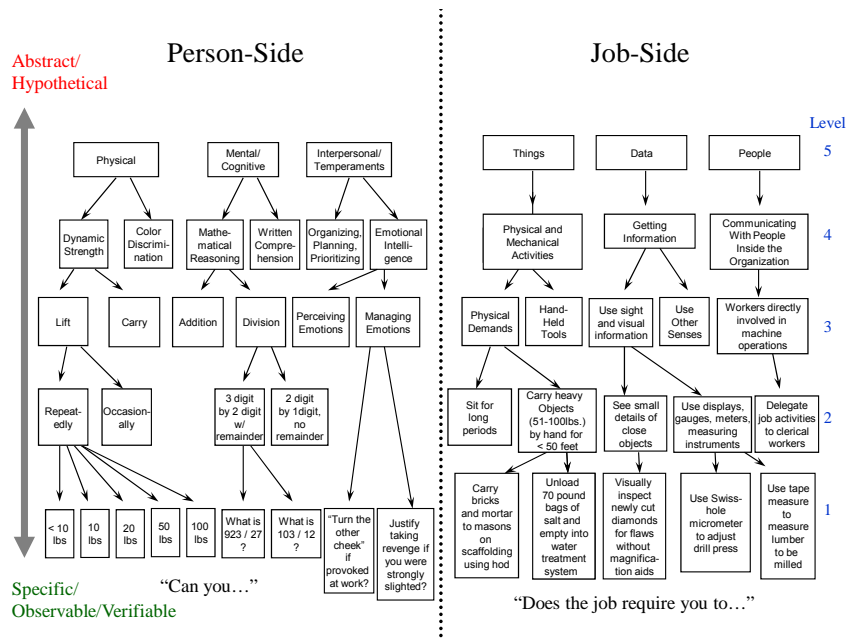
Abstract/
Hypothetical

Person-Side

Physical

Mental/
Cognitive

Interpersonal/
Temperaments

Dynamic Strength

Color Discrimination

Mathematical Reasoning

Written Comprehension

Organizing, Planning, Prioritizing

Emotional Intelligence

Lift

Carry

Addition

Division

Perceiving Emotions

Managing Emotions

Repeatedly

Occasionally

3 digit by 2 digit w/ remainder

2 digit by 1digit, no remainder

< 10 lbs

10 lbs

20 lbs

50 lbs

100 lbs

What is 923 / 27 ?

What is 103 / 12 ?

"Turn the other cheek" if provoked at work?

Justify taking revenge if you were strongly slighted?

"Can you…"

Specific/
Observable/Verifiable

Job-Side

Level

Things

Data

People

5

Physical and Mechanical Activities

Getting Information

Communicating With People Inside the Organization

4

Physical Demands

Hand-Held Tools

Use sight and visual information

Use Other Senses

Workers directly involved in machine operations

3

Sit for long periods

Carry heavy Objects (51-100lbs.) by hand for < 50 feet

See small details of close objects

Use displays, gauges, meters, measuring instruments

Delegate job activities to clerical workers

2

Carry bricks and mortar to masons on scaffolding using hod

Unload 70 pound bags of salt and empty into water treatment system

Visually inspect newly cut diamonds for flaws without magnification aids

Use Swiss-hole micrometer to adjust drill press

Use tape measure to measure lumber to be milled

1

"Does the job require you to…"